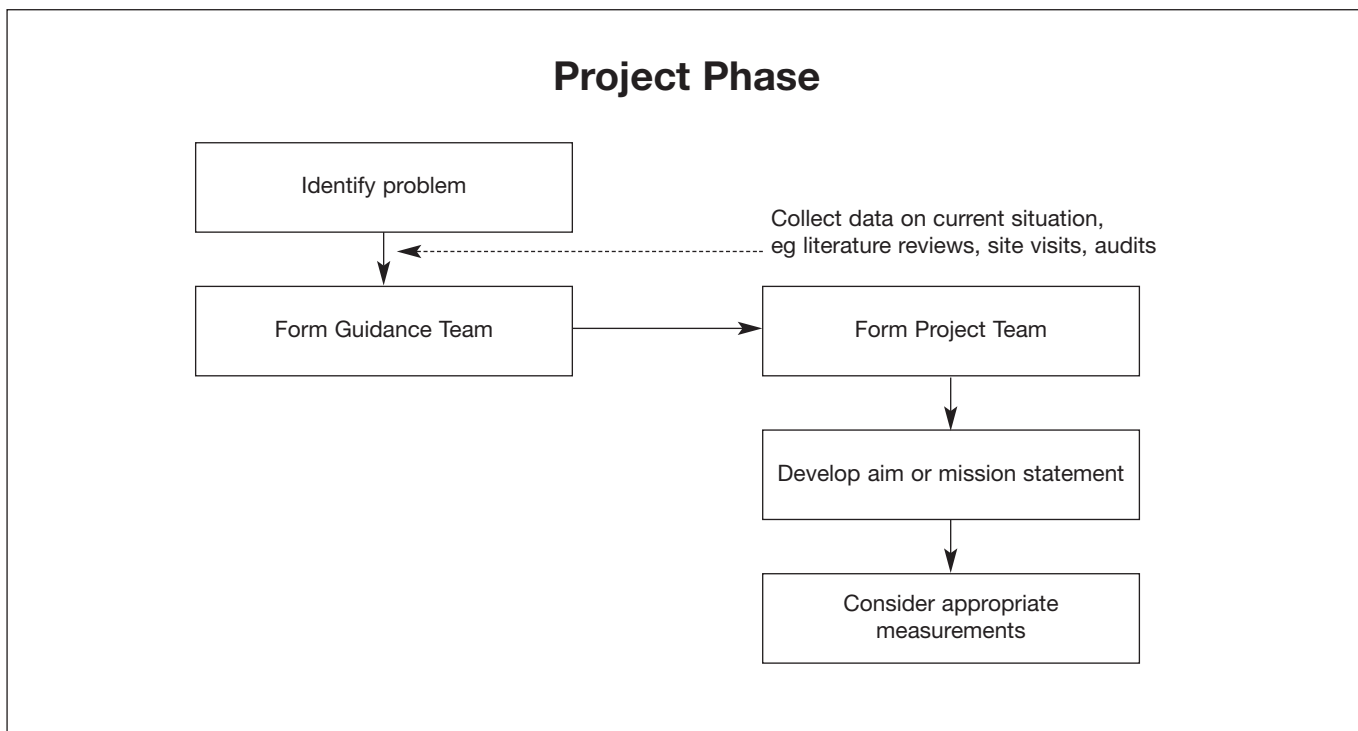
Project Phase

Identify problem

Collect data on current situation, eg literature reviews, site visits, audits

Form Guidance Team

Form Project Team

Develop aim or mission statement

Consider appropriate measurements